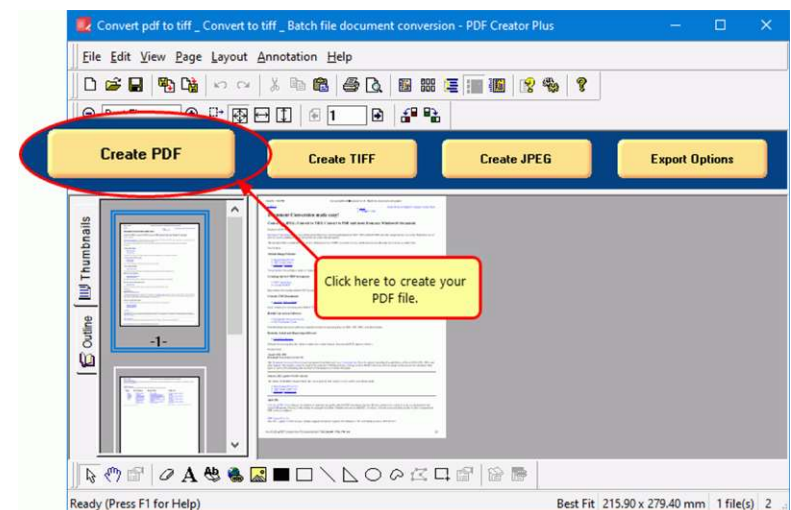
Convert pdf to tiff _ Convert to tiff _ Batch file document conversion - PDF Creator Plus

File Edit View Page Layout Annotation Help

1

Create PDF

Create TIFF

Create JPEG

Export Options

Thumbnails

Outline

-1-

Click here to create your PDF file.

Ready (Press F1 for Help)

Best Fit 215.90 x 279.40 mm 1 file(s) 2